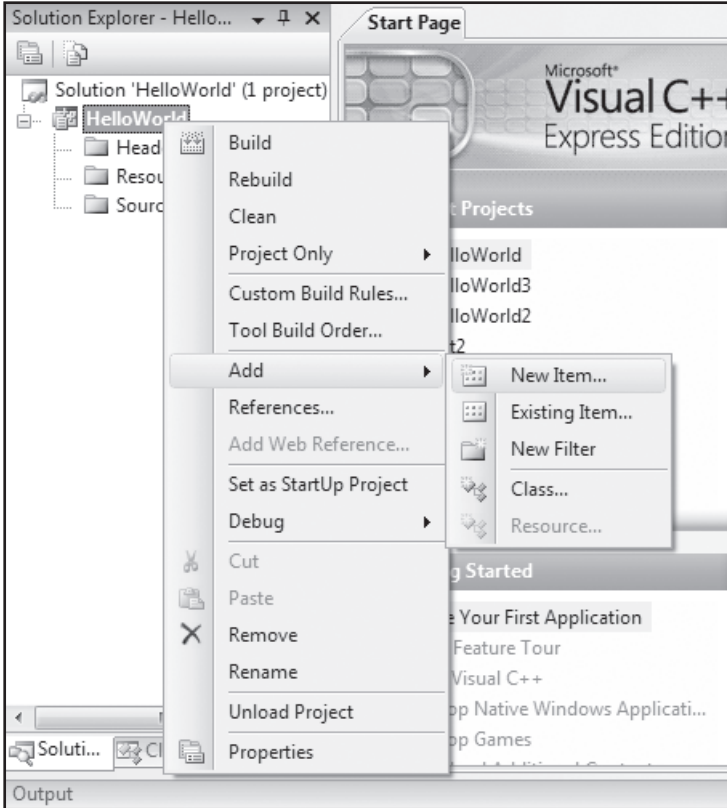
Solution Explorer - Hello... ▾ ⅃ ✕

Start Page

Solution 'HelloWorld' (1 project)
HelloWorld
Head
Resou
Sourc

Microsoft®
Visual C++
Express Editior

Build
Rebuild
Clean
Project Only
Custom Build Rules...
Tool Build Order...
Add
References...
Add Web Reference...
Set as StartUp Project
Debug
Cut
Paste
Remove
Rename
Unload Project
Properties

New Item...
Existing Item...
New Filter
Class...
Resource...

t Projects
lloWorld
lloWorld3
lloWorld2
t2

g Started
e Your First Application
Feature Tour
Visual C++
op Native Windows Applicati...
op Games

Soluti... Cl

Output